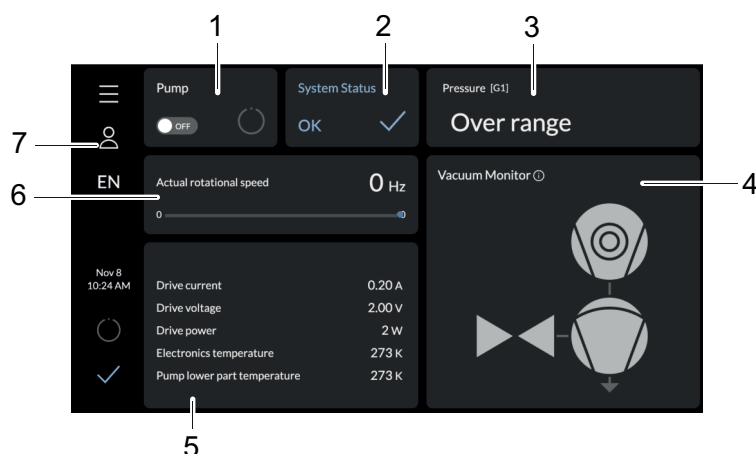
1 2 3

Pump
OFF

System Status
OK

Pressure [G1]
Over range

7

EN

6

Actual rotational speed
0 Hz
0

Vacuum Monitor ⓘ

4

Nov 8
10:24 AM

| | |
|---|---|
| Drive current | 0.20 A |
| Drive voltage | 2.00 V |
| Drive power | 2 W |
| Electronics temperature | 273 K |
| Pump lower part temperature | 273 K |

5